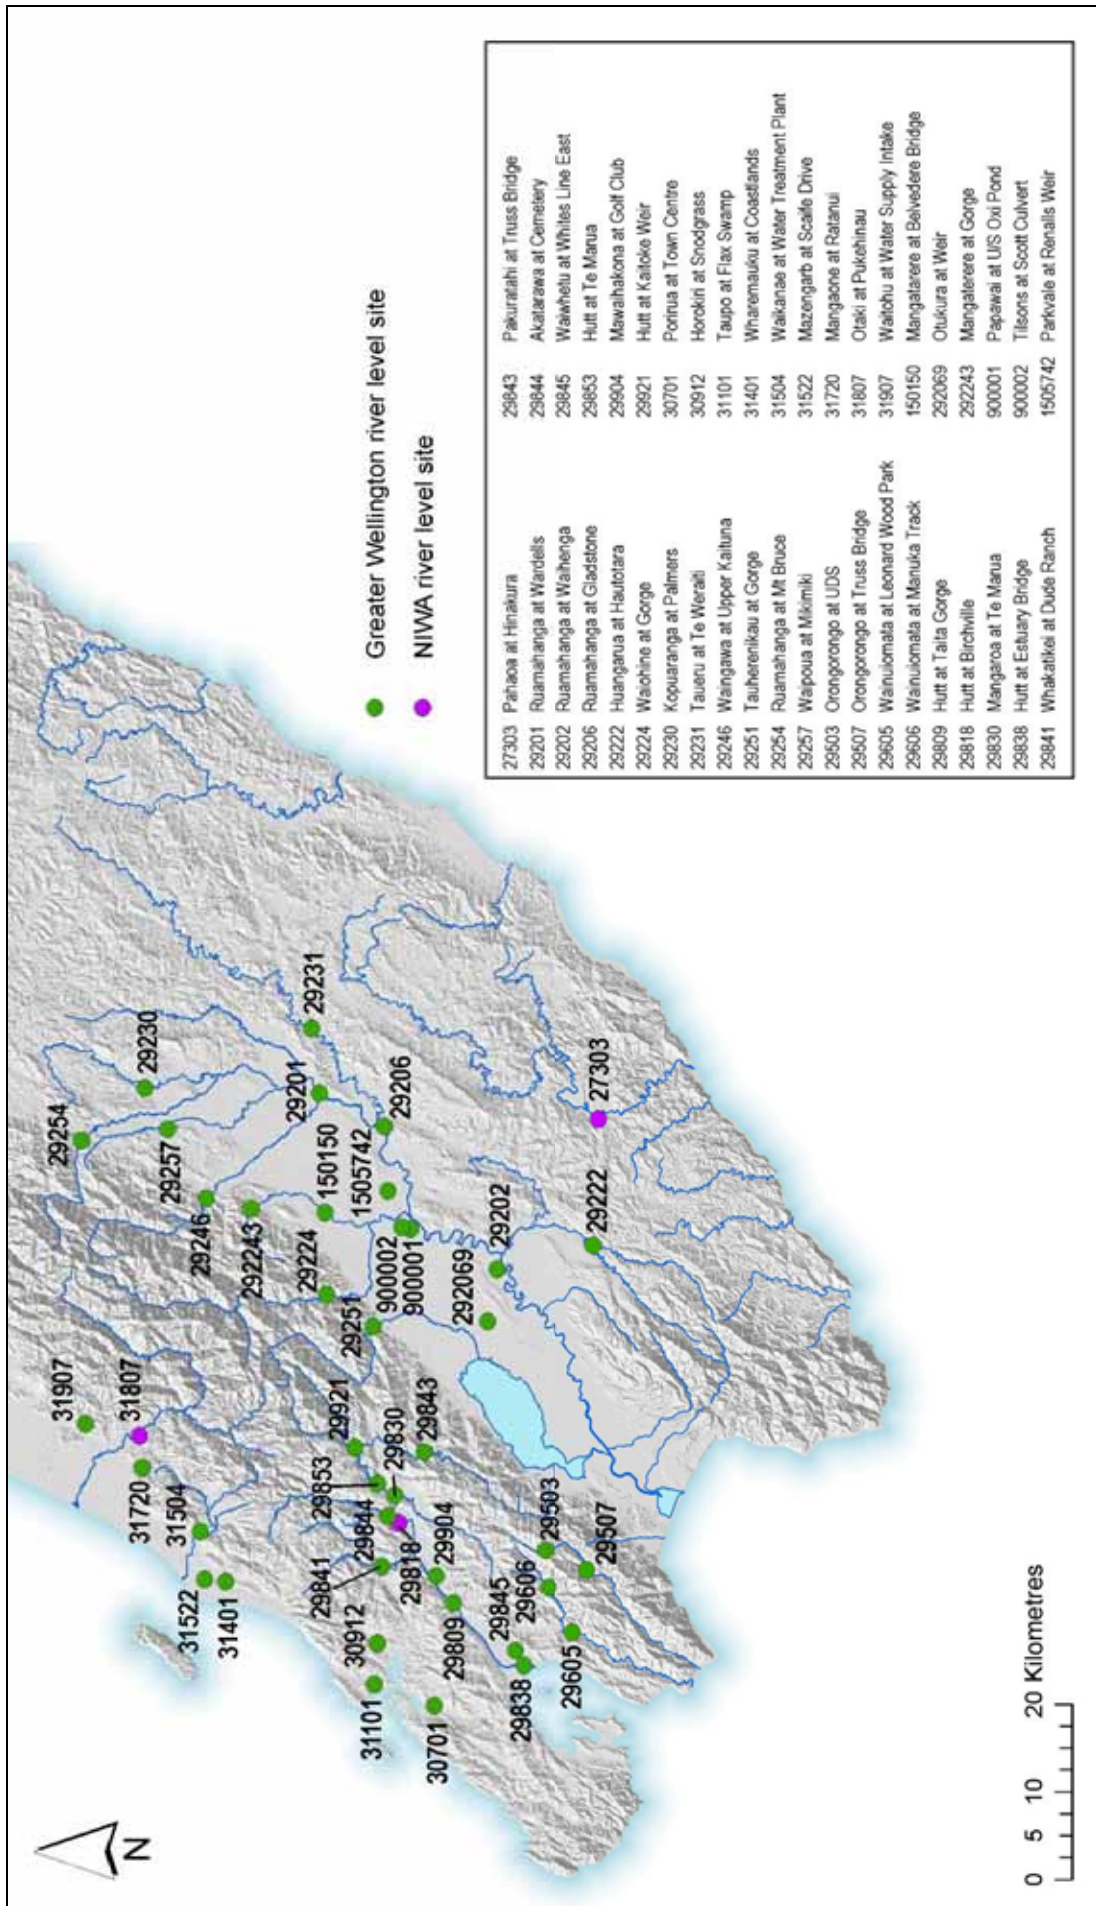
Greater Wellington river level site

NIWA river level site

| | | | |
|---|---|---|---|
| 27303 | Pahaoa at Hinakura | 29843 | Pakuratahi at Truss Bridge |
| 29201 | Ruamahanga at Wardells | 29844 | Akatarawa at Cemetery |
| 29202 | Ruamahanga at Waihenga | 29845 | Waiwhetu at Whites Line East |
| 29206 | Ruamahanga at Gladstone | 29853 | Hutt at Te Marua |
| 29222 | Huangarua at Hautotara | 29904 | Mawaihakona at Golf Club |
| 29224 | Waiohine at Gorge | 29921 | Hutt at Kaitoke Weir |
| 29230 | Kopuaranga at Palmers | 30701 | Porirua at Town Centre |
| 29231 | Taueru at Te Weraiti | 30912 | Horokiri at Snodgrass |
| 29246 | Waingawa at Upper Kaituna | 31101 | Taupo at Flax Swamp |
| 29251 | Tauherenikau at Gorge | 31401 | Wharemauku at Coastlands |
| 29254 | Ruamahanga at Mt Bruce | 31504 | Waikanae at Water Treatment Plant |
| 29257 | Waipoua at Mikimiki | 31522 | Mazengarb at Scaife Drive |
| 29503 | Orongorongo at UDS | 31720 | Mangaone at Ratanui |
| 29507 | Orongorongo at Truss Bridge | 31807 | Otaki at Pukehinau |
| 29605 | Wainuiomata at Leonard Wood Park | 31907 | Waitohu at Water Supply Intake |
| 29606 | Wainuiomata at Manuka Track | 150150 | Mangatarere at Belvedere Bridge |
| 29809 | Hutt at Taita Gorge | 292069 | Otukura at Weir |
| 29818 | Hutt at Birchville | 292243 | Mangaterere at Gorge |
| 29830 | Mangaroa at Te Marua | 900001 | Papawai at U/S Oxi Pond |
| 29838 | Hutt at Estuary Bridge | 900002 | Tilsons at Scott Culvert |
| 29841 | Whakatikei at Dude Ranch | 1505742 | Parkvale at Renalls Weir |

31907 31807 31720 31504 31522 31401 31101 30912 30701 29841 29853 29844 29818 29830 29921 29843 29904 29809 29845 29838 29606 29605 29503 29507 29251 900002 900001 292069 29224 292243 29246 29257 29254 150150 1505742 29202 29222 29201 29206 29230 29231 27303

N

0 5 10 20 Kilometres